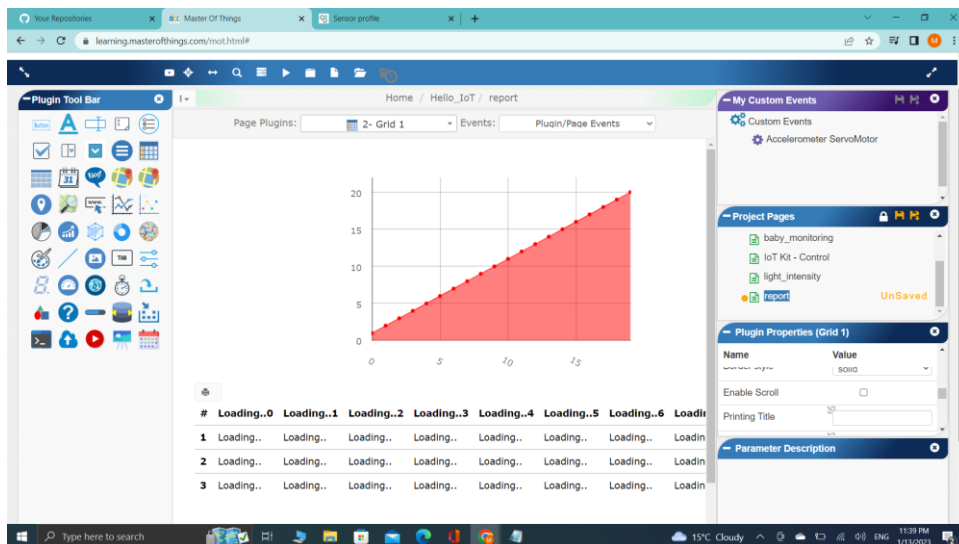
Your Repositories
Master Of Things
Sensor profile
learning.masterofthings.com/mot.html#

Plugin Tool Bar

Home / Hello_IoT / report

Page Plugins: 2- Grid 1 Events: Plugin/Page Events

20
15
10
5
0
0 5 10 15

| # | Loading..0 | Loading..1 | Loading..2 | Loading..3 | Loading..4 | Loading..5 | Loading..6 | Loadi |
|---|---|---|---|---|---|---|---|---|
| 1 | Loading.. | Loading.. | Loading.. | Loading.. | Loading.. | Loading.. | Loading.. | Loadin |
| 2 | Loading.. | Loading.. | Loading.. | Loading.. | Loading.. | Loading.. | Loading.. | Loadin |
| 3 | Loading.. | Loading.. | Loading.. | Loading.. | Loading.. | Loading.. | Loading.. | Loadin |

My Custom Events
Custom Events
Accelerometer ServoMotor

Project Pages
baby_monitoring
IoT Kit - Control
light_intensity
report UnSaved

Plugin Properties (Grid 1)
Name Value
Border style solid
Enable Scroll
Printing Title

Parameter Description

Type here to search
15°C Cloudy ENG 11:39 PM 1/13/2023